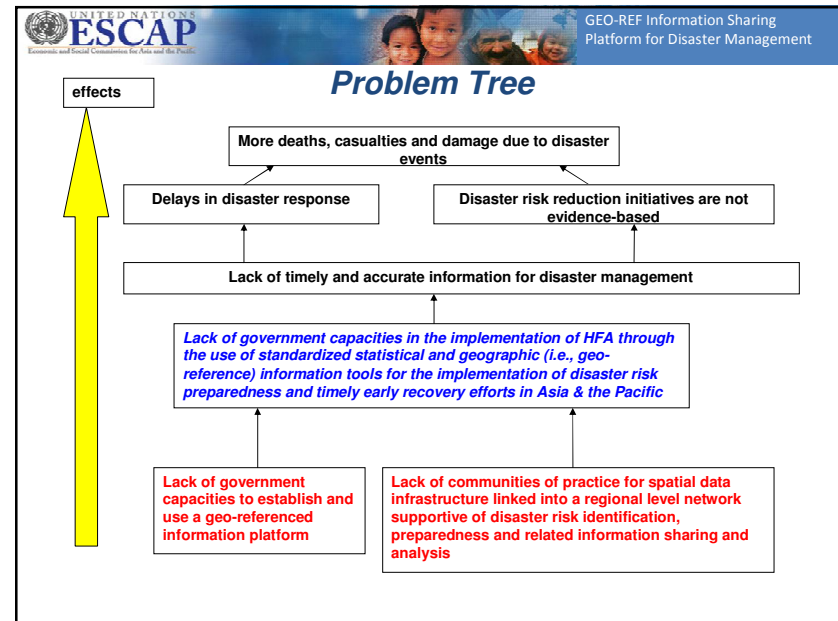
UNITED NATIONS
ESCAP
Economic and Social Commission for Asia and the Pacific

GEO-REF Information Sharing Platform for Disaster Management

Problem Tree

effects

More deaths, casualties and damage due to disaster events

Delays in disaster response

Disaster risk reduction initiatives are not evidence-based

Lack of timely and accurate information for disaster management

Lack of government capacities in the implementation of HFA through the use of standardized statistical and geographic (i.e., geo-reference) information tools for the implementation of disaster risk preparedness and timely early recovery efforts in Asia & the Pacific

Lack of government capacities to establish and use a geo-referenced information platform

Lack of communities of practice for spatial data infrastructure linked into a regional level network supportive of disaster risk identification, preparedness and related information sharing and analysis